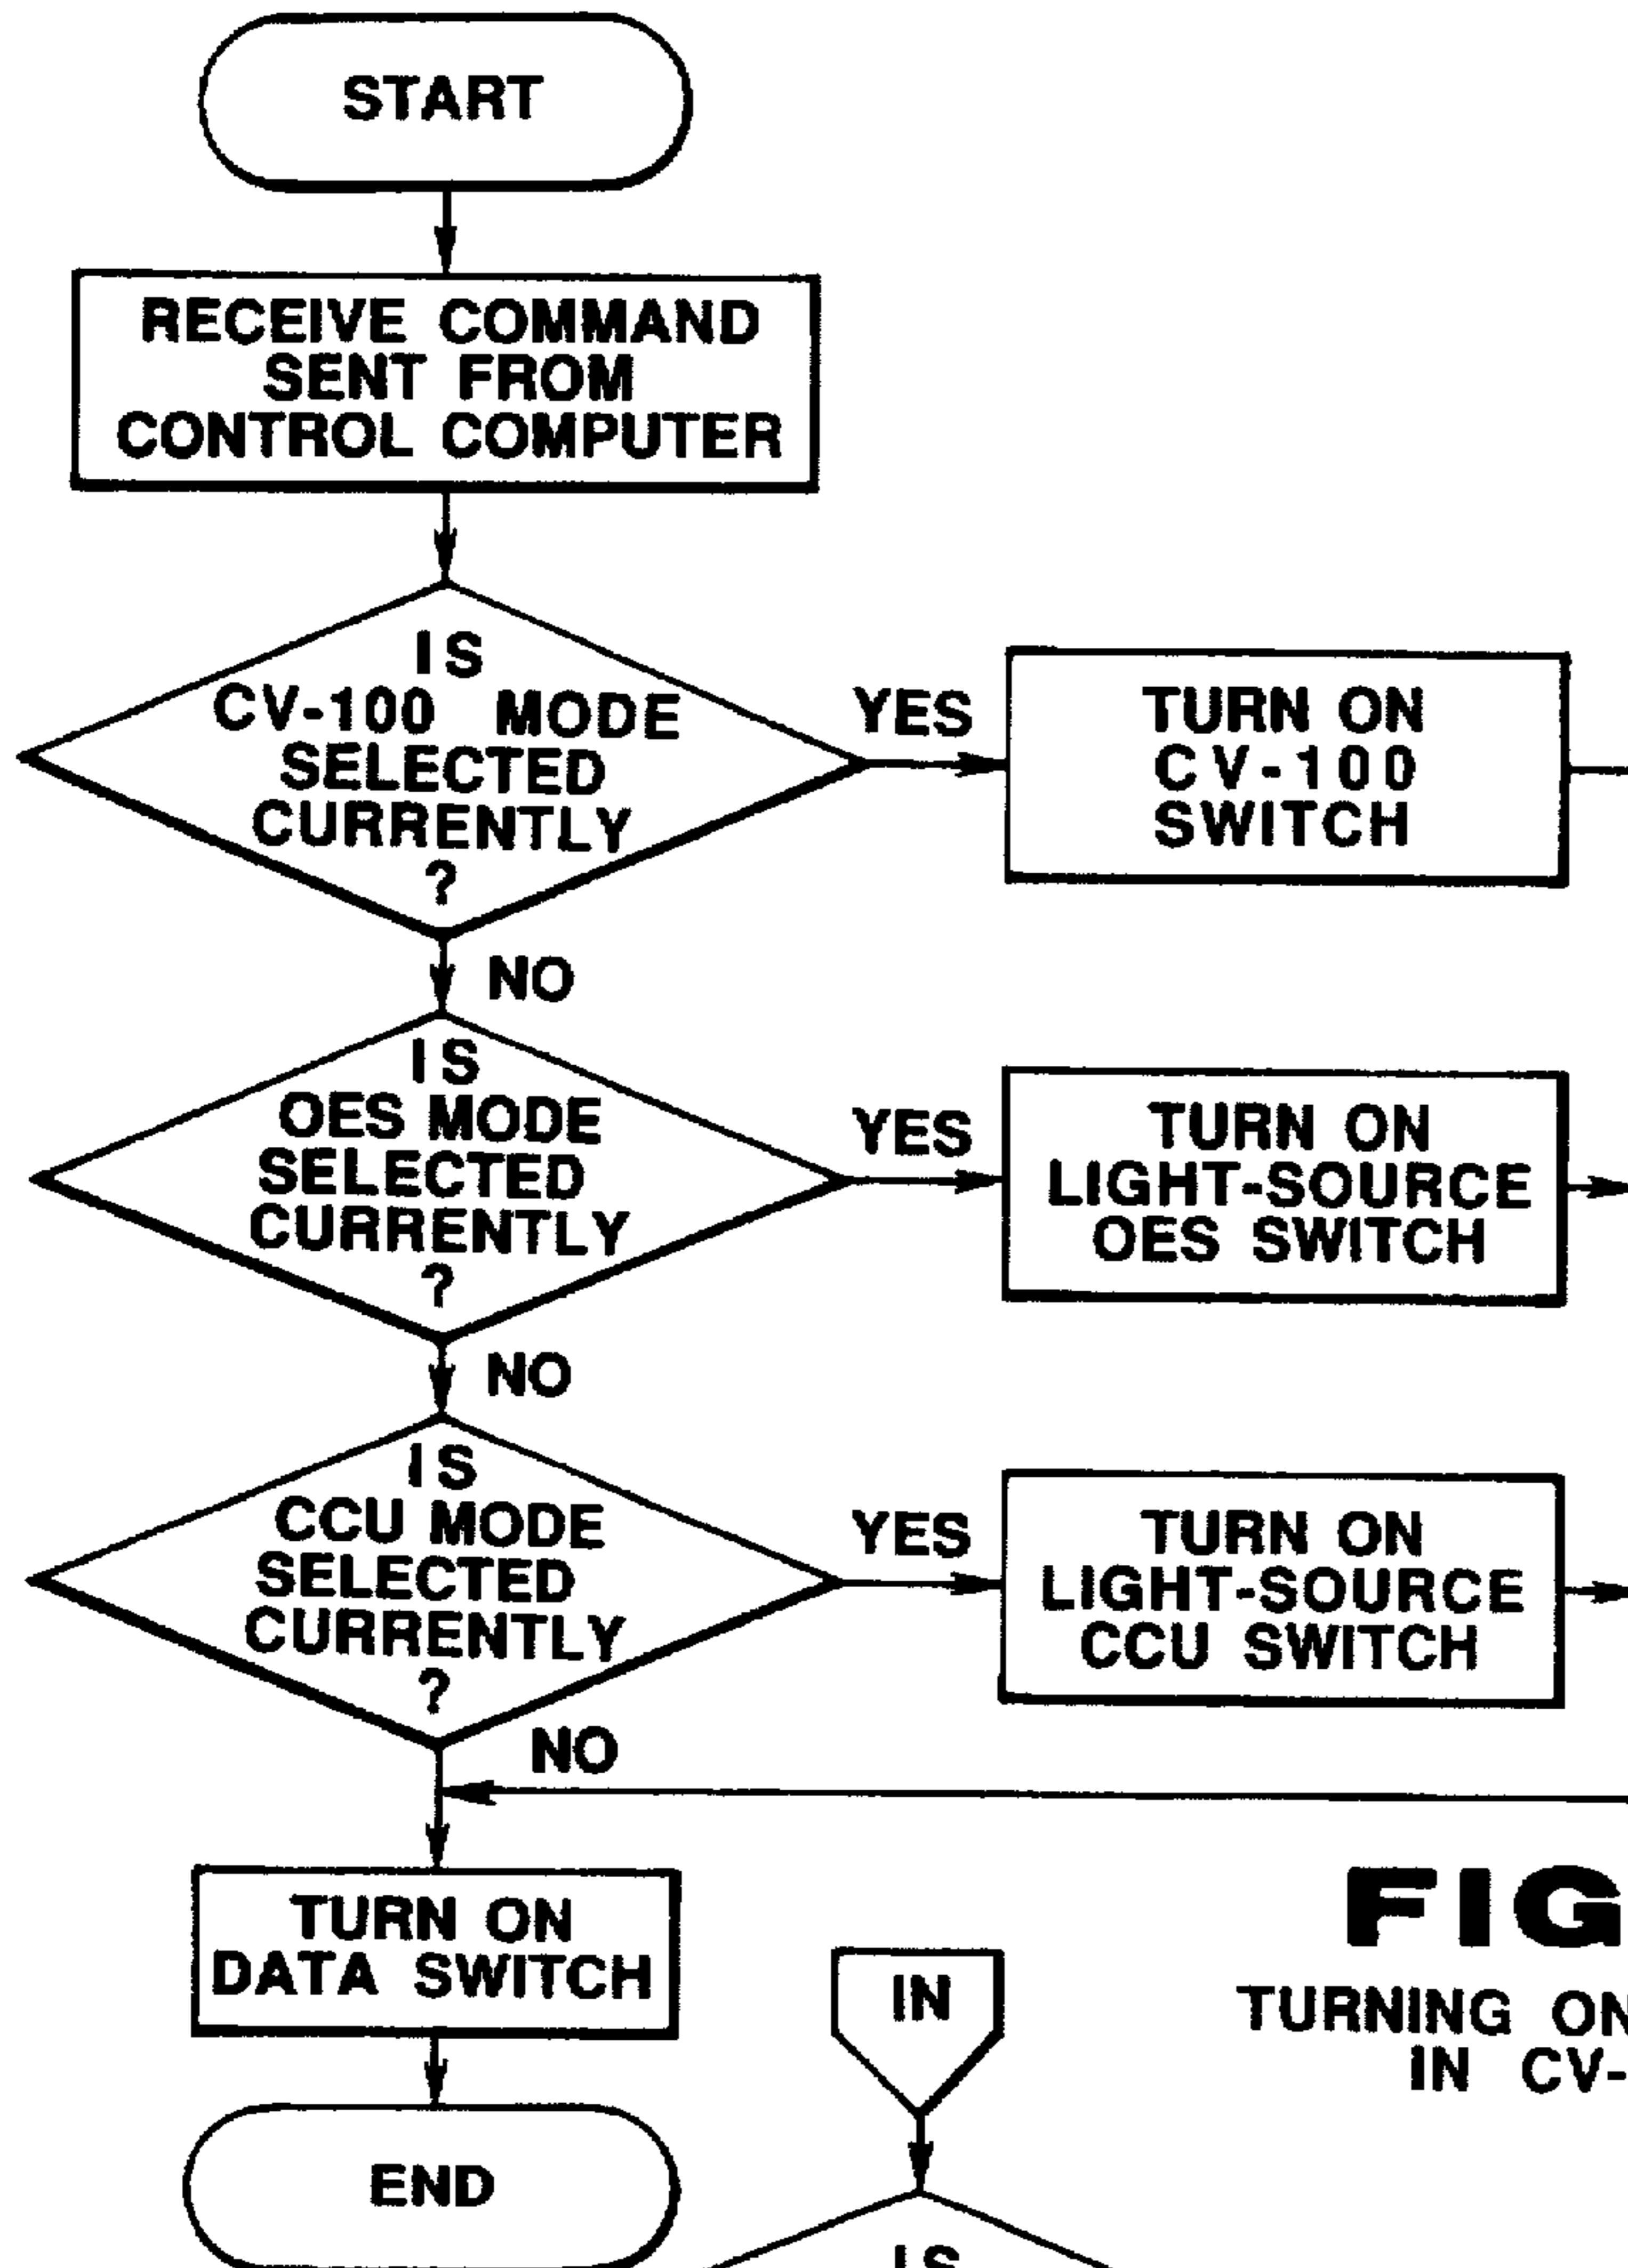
START

RECEIVE COMMAND SENT FROM CONTROL COMPUTER

IS CV-100 MODE SELECTED CURRENTLY ?

YES

TURN ON CV-100 SWITCH

NO

IS OES MODE SELECTED CURRENTLY ?

YES

TURN ON LIGHT-SOURCE OES SWITCH

NO

IS CCU MODE SELECTED CURRENTLY ?

YES

TURN ON LIGHT-SOURCE CCU SWITCH

NO

TURN ON DATA SWITCH

END

IN

IS

FIG

TURNING ON
IN CV-